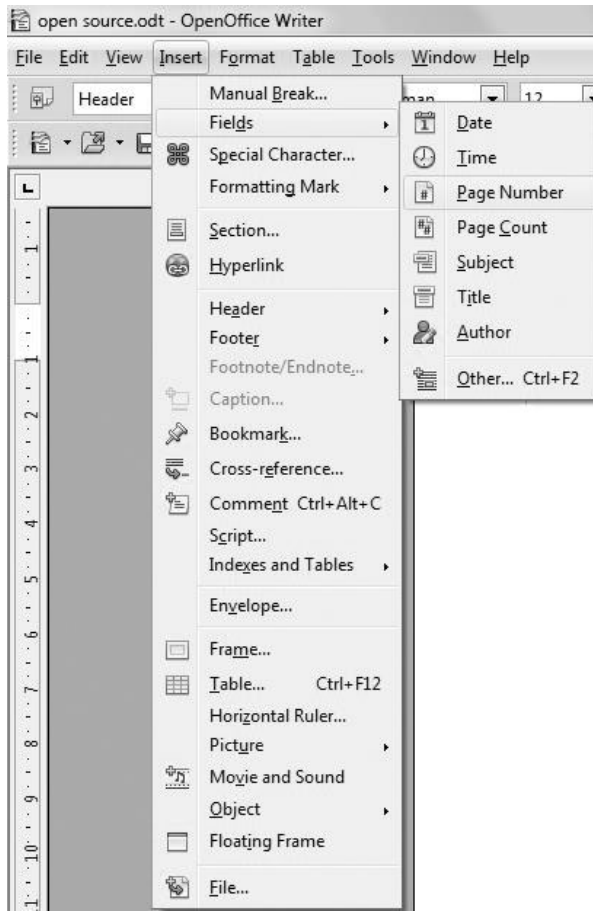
open source.odt - OpenOffice Writer

File Edit View Insert Format Table Tools Window Help

Header

man

12

Manual Break...
Fields
Special Character...
Formatting Mark
Section...
Hyperlink
Header
Footer
Footnote/Endnote...
Caption...
Bookmark...
Cross-reference...
Comment Ctrl+Alt+C
Script...
Indexes and Tables
Envelope...
Frame...
Table... Ctrl+F12
Horizontal Ruler...
Picture
Movie and Sound
Object
Floating Frame
File...

Date
Time
Page Number
Page Count
Subject
Title
Author
Other... Ctrl+F2

1 1 2 3 4 5 6 7 8 9 10 11